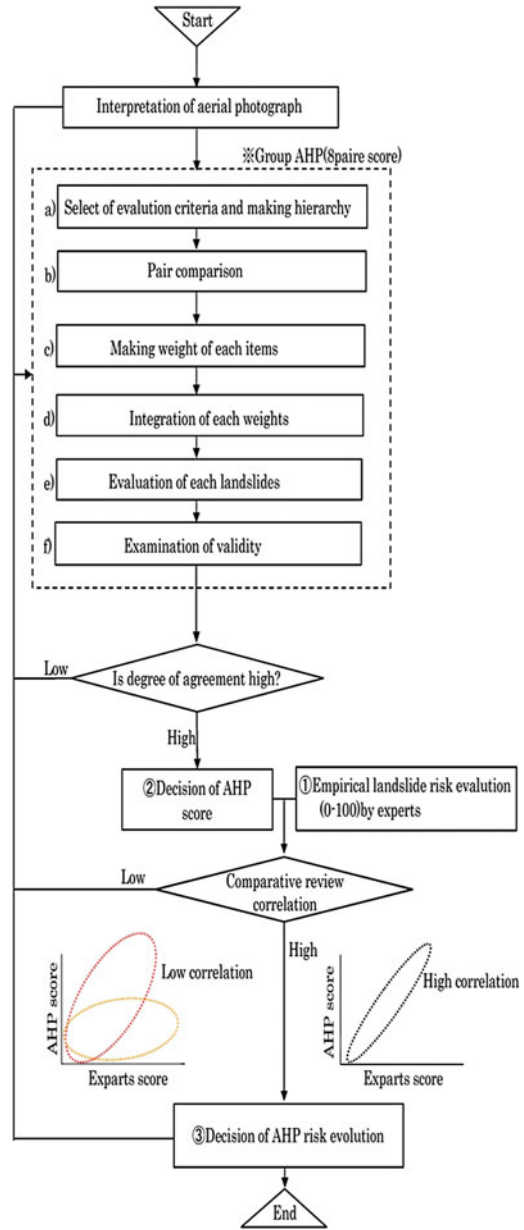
Start

Interpretation of aerial photograph

※Group AHP(8paire score)

a) Select of evalution criteria and making hierarchy

b) Pair comparison

c) Making weight of each items

d) Integration of each weights

e) Evaluation of each landslides

f) Examination of validity

Low

Is degree of agreement high?

High

②Decision of AHP score

①Empirical landslide risk evalution (0-100)by experts

Low

Comparative review correlation

High

AHP score

Low correlation

Exparts score

AHP score

High correlation

Exparts score

③Decision of AHP risk evolution

End